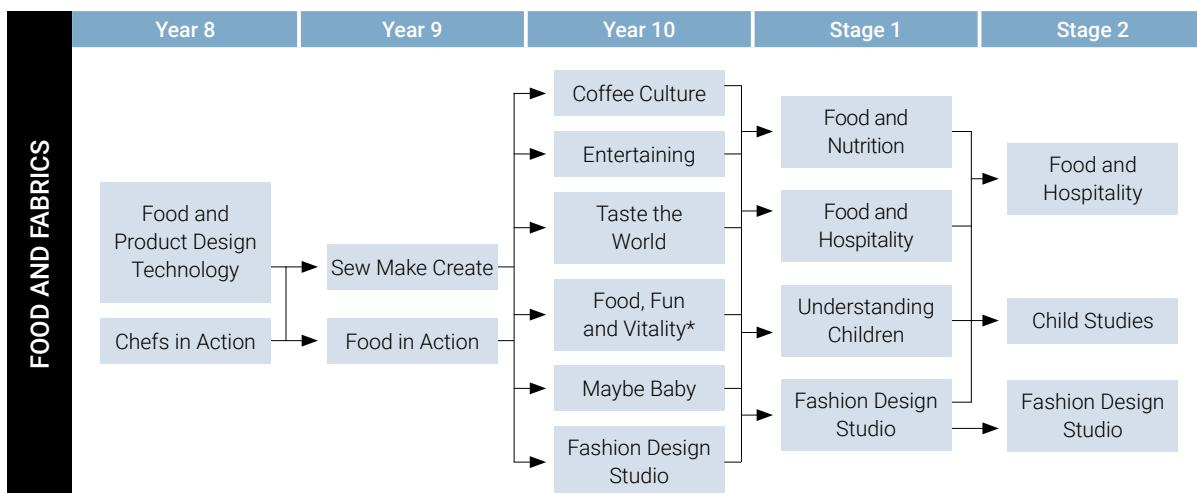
FOOD AND FABRICS

| Year 8 | Year 9 | Year 10 | Stage 1 | Stage 2 |
|---|---|---|---|---|

Food and Product Design Technology

Chefs in Action

Sew Make Create

Food in Action

Coffee Culture

Entertaining

Taste the World

Food, Fun and Vitality*

Maybe Baby

Fashion Design Studio

Food and Nutrition

Food and Hospitality

Understanding Children

Fashion Design Studio

Food and Hospitality

Child Studies

Fashion Design Studio